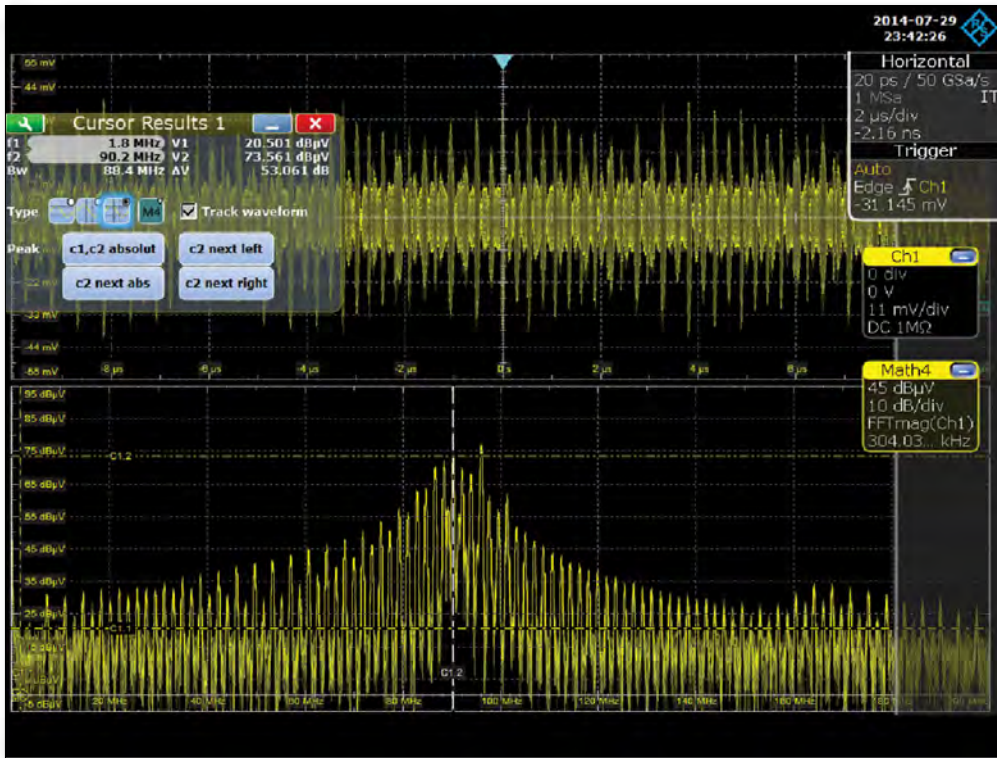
2014-07-29
23:42:26

Horizontal
20 ps / 50 GSa/s
1 MSa
2 µs/div
-2.16 ns

Trigger
Auto
Edge Ch1
-31 145 mV

55 mV
44 mV

Cursor Results 1

| | | | |
|---|---|---|---|
| f1 | 1.8 MHz | V1 | 20.501 dBµV |
| f2 | 90.2 MHz | V2 | 73.561 dBµV |
| Bw | 88.4 MHz | ΔV | 53.061 dB |

Type
M4
Track waveform
Peak
c1,c2 absolut
c2 next left
c2 next abs
c2 next right

-22 mV
-33 mV
-44 mV
-55 mV
-8 µs
-6 µs
-4 µs
-2 µs
0 s
2 µs
4 µs
6 µs

Ch1
0 div
0 V
11 mV/div
DC 1MΩ

Math4
45 dBµV
10 dB/div
FFTmag(Ch1)
304.03... kHz

95 dBµV
85 dBµV
75 dBµV
C1.2
65 dBµV
55 dBµV
45 dBµV
35 dBµV
25 dBµV
C1.1
15 dBµV
5 dBµV
-5 dBµV
20 MHz
40 MHz
60 MHz
80 MHz
C1.2
100 MHz
120 MHz
140 MHz
160 MHz
180 MHz
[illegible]